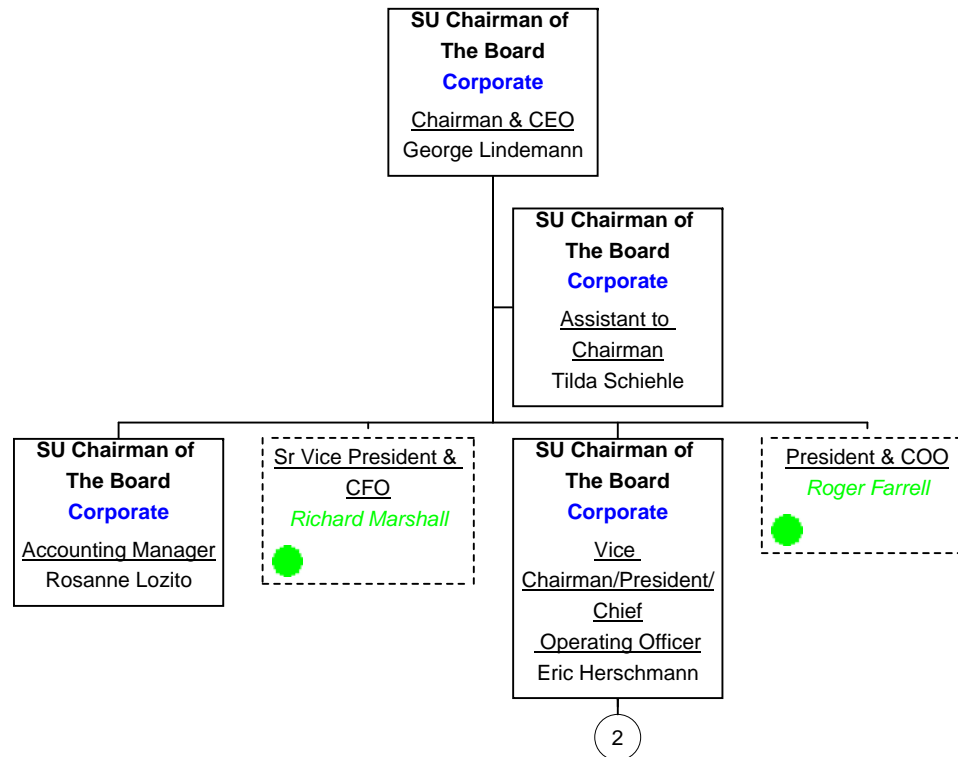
SU Chairman of The Board
Corporate
Chairman & CEO
George Lindemann

SU Chairman of The Board
Corporate
Assistant to Chairman
Tilda Schiehle

SU Chairman of The Board
Corporate
Accounting Manager
Rosanne Lozito

Sr Vice President & CFO
Richard Marshall

SU Chairman of The Board
Corporate
Vice Chairman/President/ Chief Operating Officer
Eric Herschmann

President & COO
Roger Farrell

2